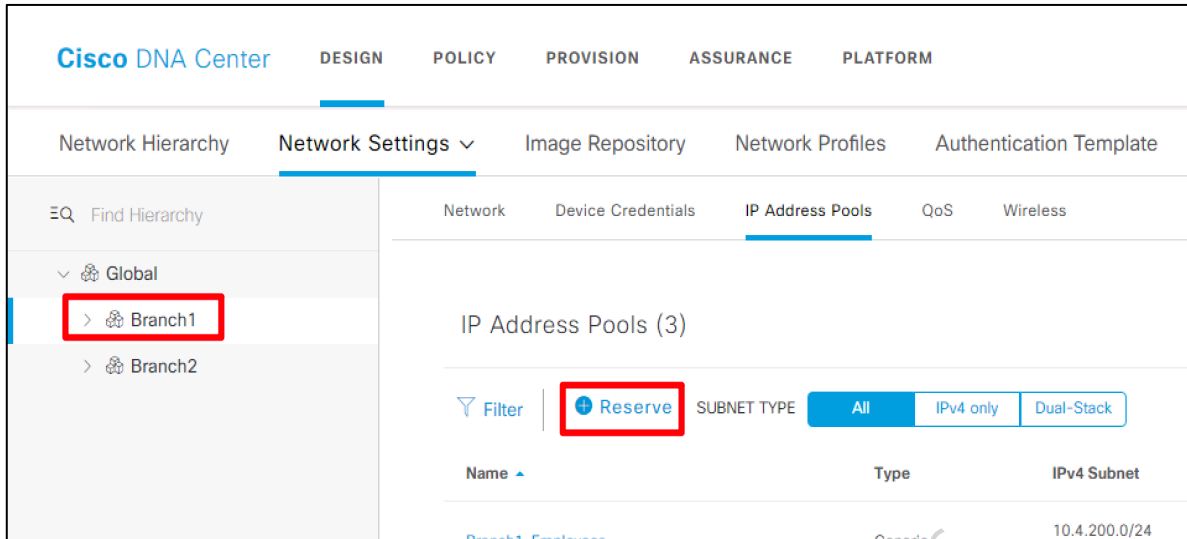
Cisco DNA Center DESIGN POLICY PROVISION ASSURANCE PLATFORM

Network Hierarchy Network Settings Image Repository Network Profiles Authentication Template

Find Hierarchy

Network Device Credentials IP Address Pools QoS Wireless

Global

Branch1

Branch2

IP Address Pools (3)

Filter Reserve SUBNET TYPE All IPv4 only Dual-Stack

| Name | Type | IPv4 Subnet |
|---|---|---|
| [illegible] | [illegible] | 10.4.200.0/24 |